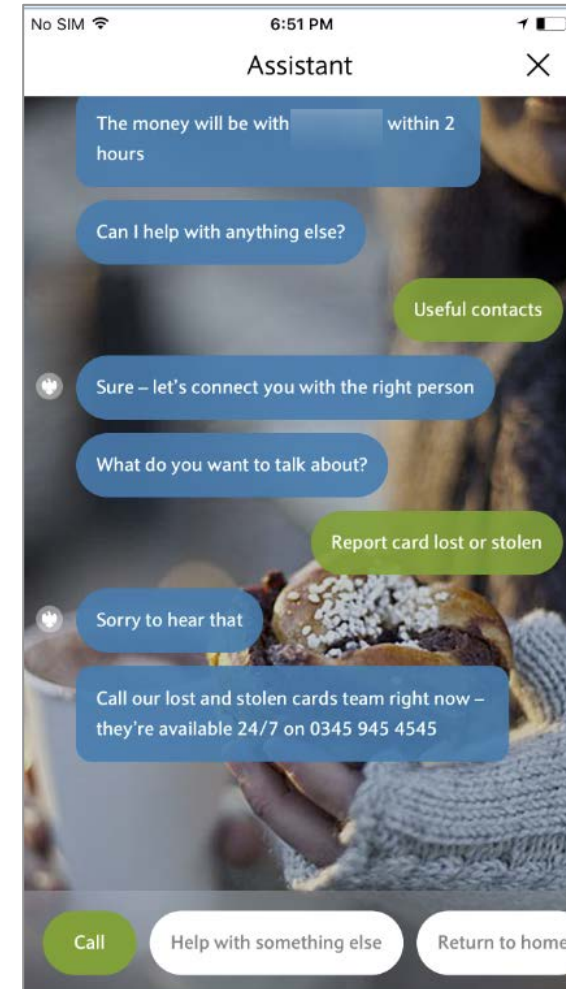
No SIM 6:51 PM

Assistant ×

The money will be with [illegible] within 2 hours

Can I help with anything else?

Useful contacts

Sure – let's connect you with the right person

What do you want to talk about?

Report card lost or stolen

Sorry to hear that

Call our lost and stolen cards team right now – they're available 24/7 on 0345 945 4545

Call

Help with something else

Return to home